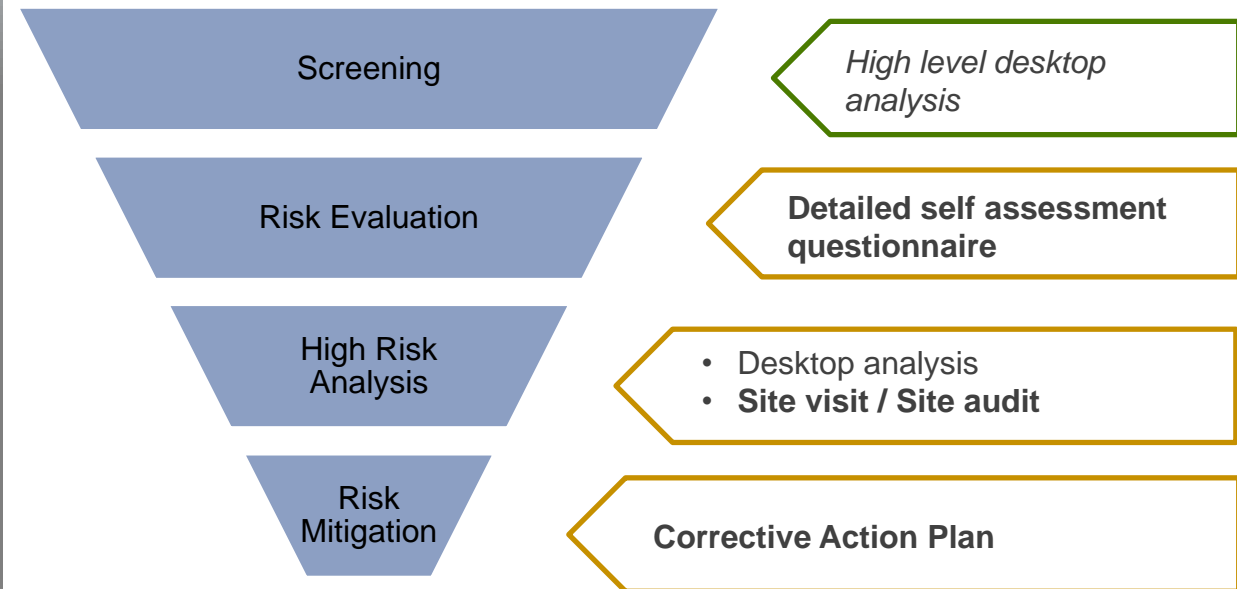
Screening

High level desktop analysis

Risk Evaluation

Detailed self assessment questionnaire

High Risk Analysis

- Desktop analysis
- Site visit / Site audit

Risk Mitigation

Corrective Action Plan